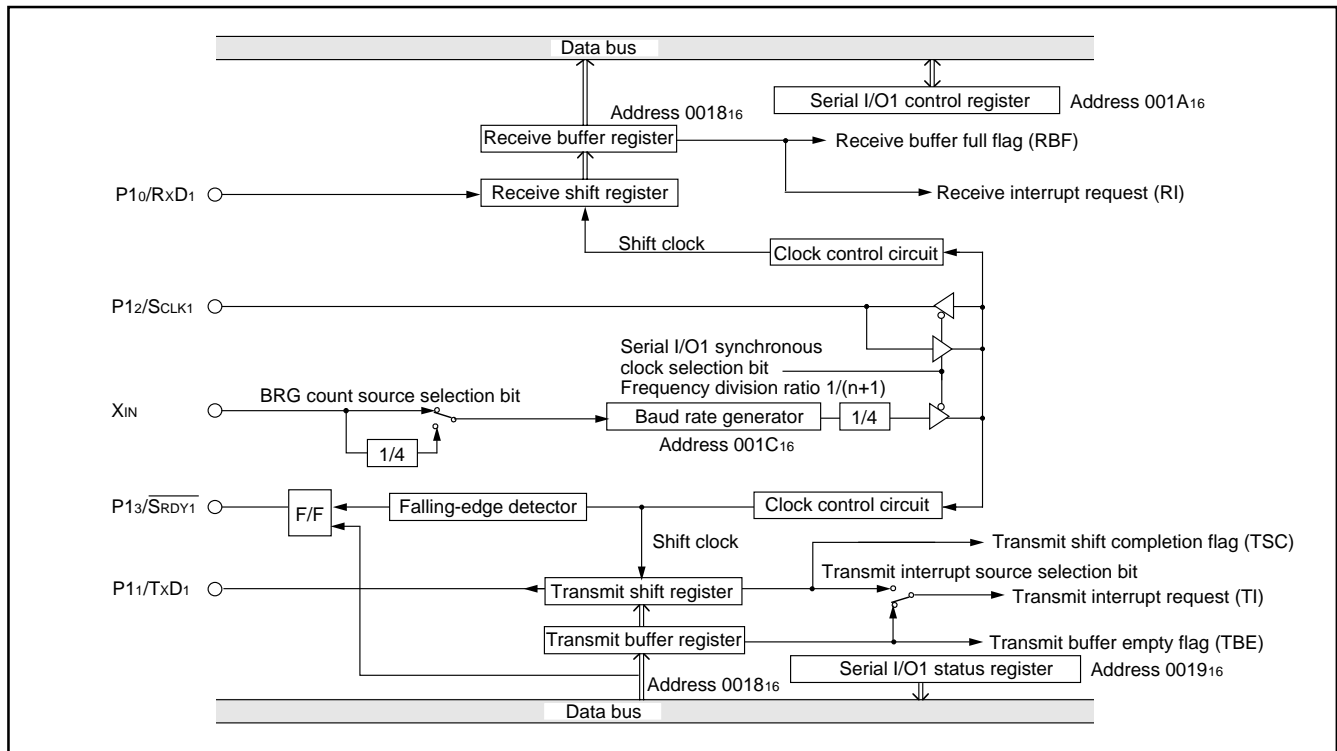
Data bus

Serial I/O1 control register

Address $001A_{16}$

Address $0018_{16}$

Receive buffer register

Receive buffer full flag (RBF)

$P1_0/R_XD_1$

Receive shift register

Receive interrupt request (RI)

Shift clock

Clock control circuit

$P1_2/S_{CLK1}$

Serial I/O1 synchronous clock selection bit

Frequency division ratio 1/(n+1)

$X_{IN}$

BRG count source selection bit

Baud rate generator

1/4

1/4

Address $001C_{16}$

$P1_3/\overline{S_{RDY1}}$

F/F

Falling-edge detector

Clock control circuit

Shift clock

Transmit shift completion flag (TSC)

Transmit interrupt source selection bit

$P1_1/T_XD_1$

Transmit shift register

Transmit interrupt request (TI)

Transmit buffer register

Transmit buffer empty flag (TBE)

Serial I/O1 status register

Address $0019_{16}$

Address $0018_{16}$

Data bus